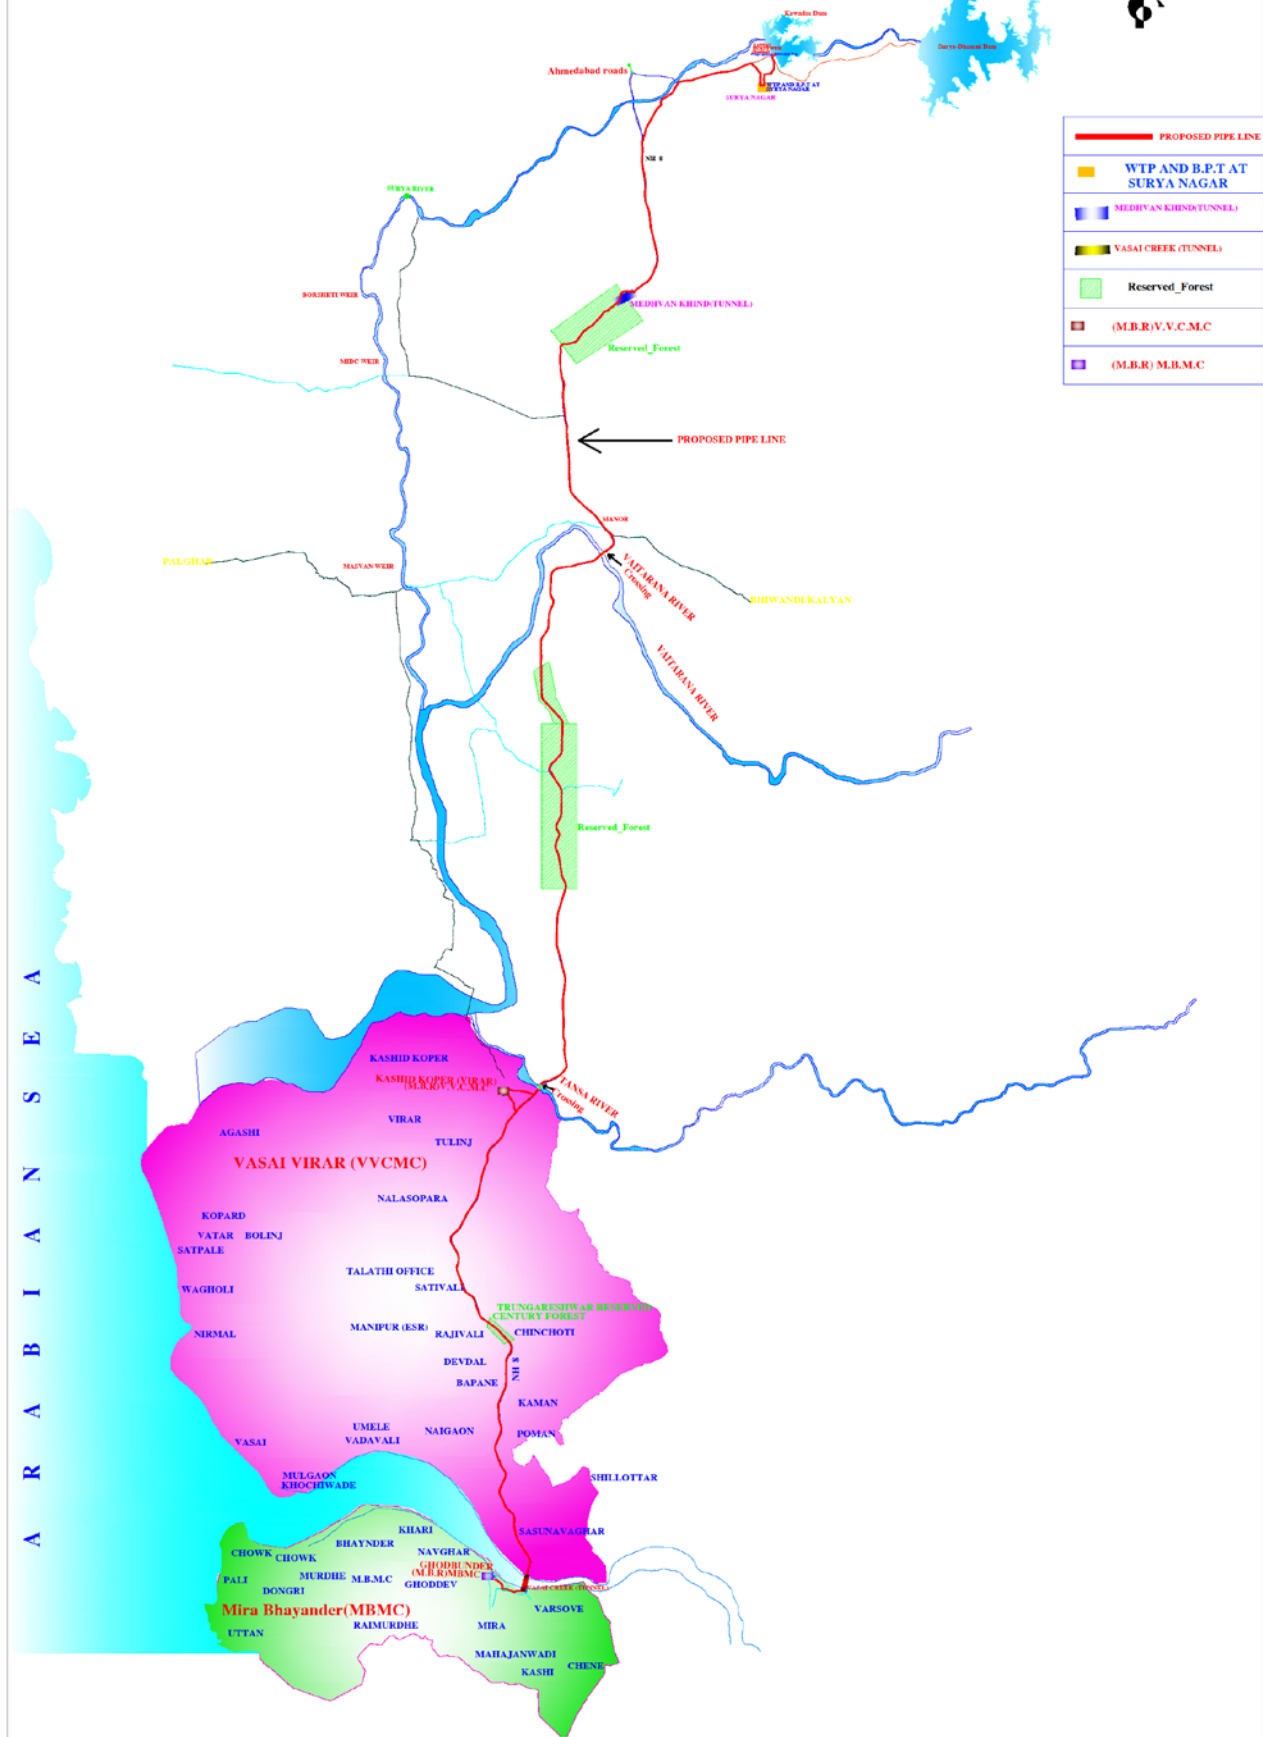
Kawadas Dam
Surya-Dhamni Dam
Ahmedabad roads
WTP AND B.P.T AT SURYA NAGAR
SURYA NAGAR
NH 8
SURYA RIVER
BORSHETI WEIR
MIDC WEIR
MEDHVAN KHIND(TUNNEL)
Reserved_Forest
PROPOSED PIPE LINE
MANOR
PALGHAR
MAHAN WEIR
VAITARANA RIVER Crossing
BHIWANDI-KALYAN
VAITARANA RIVER
Reserved_Forest

| PROPOSED PIPE LINE |
|---|
| WTP AND B.P.T AT SURYA NAGAR |
| MEDHVAN KHIND(TUNNEL) |
| VASAI CREEK (TUNNEL) |
| Reserved_Forest |
| (M.B.R)V.V.C.M.C |
| (M.B.R) M.B.M.C |

A R A B I A N S E A
KASHID KOPER
KASHID KOPER (VIRAR) (M.B.R)V.V.C.M.C
TANSA RIVER Crossing
VIRAR
AGASHI
TULINJ
VASAI VIRAR (VVCMC)
NALASOPARA
KOPARD
VATAR BOLINJ
SATPALE
TALATHI OFFICE
SATIVALI
WAGHOLI
TRUNGARESHWAR RESERVED CENTURY FOREST
NIRMAL
MANIPUR (ESR)
RAJIVALI
CHINCHOTI
NH 8
DEVDAL
BAPANE
KAMAN
UMELE
VADAVALI
NAIGAON
POMAN
VASAI
SHILLOTTAR
MULGAON
KHOCHIWADE
KHARI
SASUNAVAGHAR
CHOWK
CHOWK
BHAYNDER
NAVGHAR
GHODBUNDER (M.B.R)MBMC
PALI
MURDHE
M.B.M.C
GHODDEV
DONGRI
VASAI CREEK (TUNNEL)
Mira Bhayander(MBMC)
VARSOVE
UTTAN
RAIMURDHE
MIRA
MAHAJANWADI
KASHI
CHENE